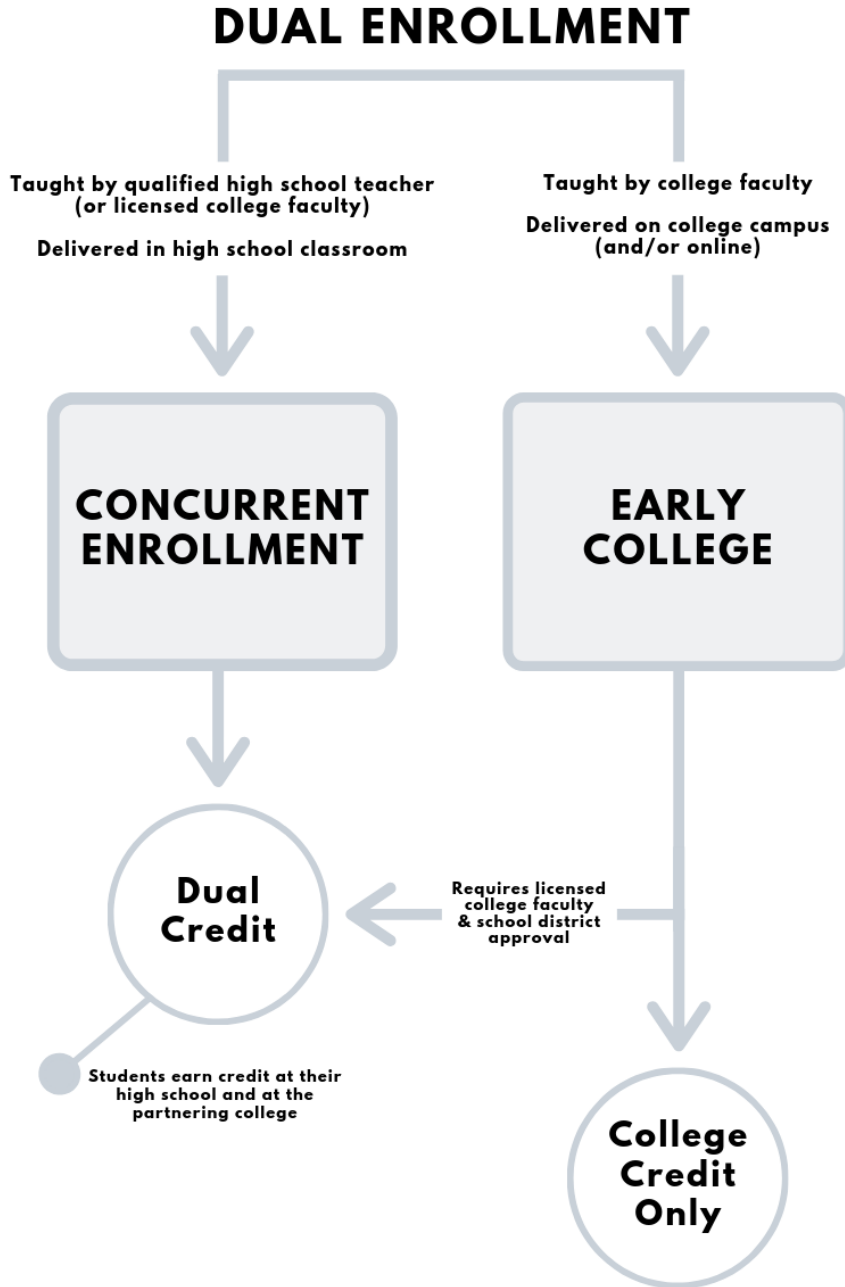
DUAL ENROLLMENT

Taught by qualified high school teacher (or licensed college faculty)

Delivered in high school classroom

Taught by college faculty

Delivered on college campus (and/or online)

CONCURRENT ENROLLMENT

EARLY COLLEGE

Dual Credit

Requires licensed college faculty & school district approval

Students earn credit at their high school and at the partnering college

College Credit Only